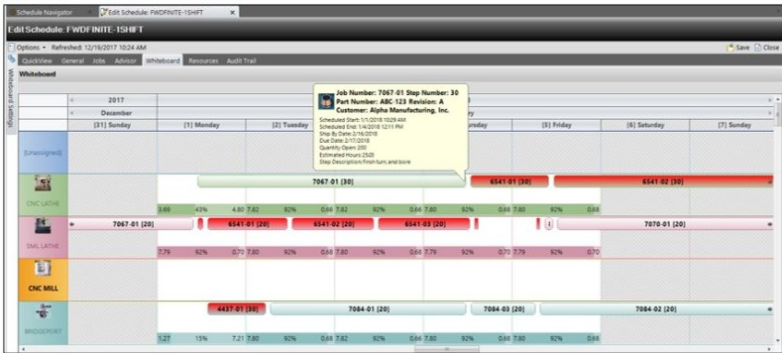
Schedule Navigator | Edit Schedule: FWDFINITE-1SHIFT

Edit Schedule: FWDFINITE-1SHIFT

Options • Refreshed: 12/19/2017 10:24 AM

Save | Close

QuickView | General | Jobs | Advisor | Whiteboard | Resources | Audit Trail

Whiteboard

Whiteboard Settings

2017

December

[31] Sunday | [1] Monday | [2] Tuesday | [3] | ursday | [5] Friday | [6] Saturday | [7] Sunday

Job Number: 7067-01 Step Number: 30
Part Number: ABC-123 Revision: A
Customer: Alpha Manufacturing, Inc.

Scheduled Start: 1/1/2018 10:29 AM
Scheduled End: 1/4/2018 12:11 PM
Ship By Date: 2/16/2018
Due Date: 2/17/2018
Quantity Open: 200
Estimated Hours: 25.00
Step Description: finish turn and bore

[Unassigned]

CNC LATHE

7067-01 (30) | 6541-01 (30) | 6541-02 (30)

3.66 | 45% | 4.80 | 7.80 | 92% | 0.64 | 7.80 | 92% | 0.64 | 7.80 | 92% | 0.64 | 7.80 | 92% | 0.64

SML LATHE

7067-01 (20) | 6541-01 (20) | 6541-02 (20) | 6541-03 (20) | 7070-01 (20)

7.79 | 92% | 0.70 | 7.80 | 92% | 0.68 | 7.80 | 92% | 0.68 | 7.79 | 92% | 0.70 | 7.79 | 92% | 0.70

CNC MILL

BRIDGEPORT

4437-01 (30) | 7084-01 (20) | 7084-03 (20) | 7084-02 (20)

1.27 | 15% | 7.21 | 7.80 | 92% | 0.68 | 7.80 | 92% | 0.68 | 7.80 | 92% | 0.68 | 7.80 | 92% | 0.68